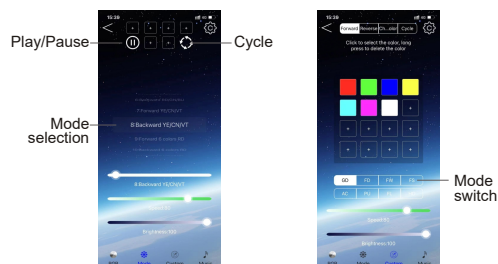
15:38

Play/Pause

Cycle

Mode selection

7:Forward YE/CN/VT

8:Backward YE/CN/VT

9:Forward 6 colors SD

8:Backward YE/CN/VT

Brightness:100

RGB Mode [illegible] Music

15:38

Forward Reverse Ch...olor Cycle

Click to select the color, long press to delete the color

+ + + +

+ + + +

SD FD FW FL

AC PU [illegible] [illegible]

Speed:80

Brightness:100

Mode switch

RGB Mode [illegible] Music